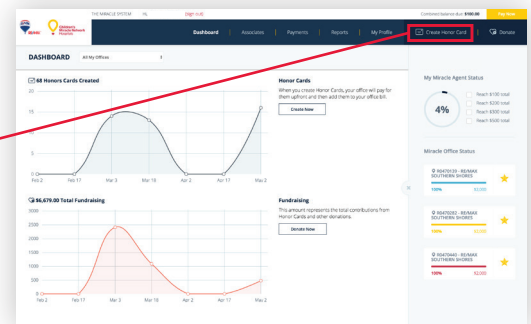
THE MIRACLE SYSTEM  HL  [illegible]

Combined Balance Due: $100.00  Pay Now

RE/MAX  Children's Miracle Network Hospitals

Dashboard | Associates | Payments | Reports | My Profile | Create Honor Card | Donate

DASHBOARD  All My Offices

68 Honors Cards Created

20
15
10
5
0
Feb 2  Feb 17  Mar 3  Mar 18  Apr 2  Apr 17  May 2

Honor Cards

When you create Honor Cards, your office will pay for them upfront and then add them to your office bill.

Create Now

$6,679.00 Total Fundraising

3000
2500
2000
1500
1000
500
0
Feb 2  Feb 17  Mar 3  Mar 18  Apr 2  Apr 17  May 2

Fundraising

This amount represents the total contributions from Honor Cards and other donations.

Donate Now

My Miracle Agent Status

4%

Reach $100 total
Reach $200 total
Reach $300 total
Reach $500 total

Miracle Office Status

R0470139 - RE/MAX SOUTHERN SHORES
100%  $2,000

R0470282 - RE/MAX SOUTHERN SHORES
100%  $2,000

R0470443 - RE/MAX SOUTHERN SHORES
100%  $2,000